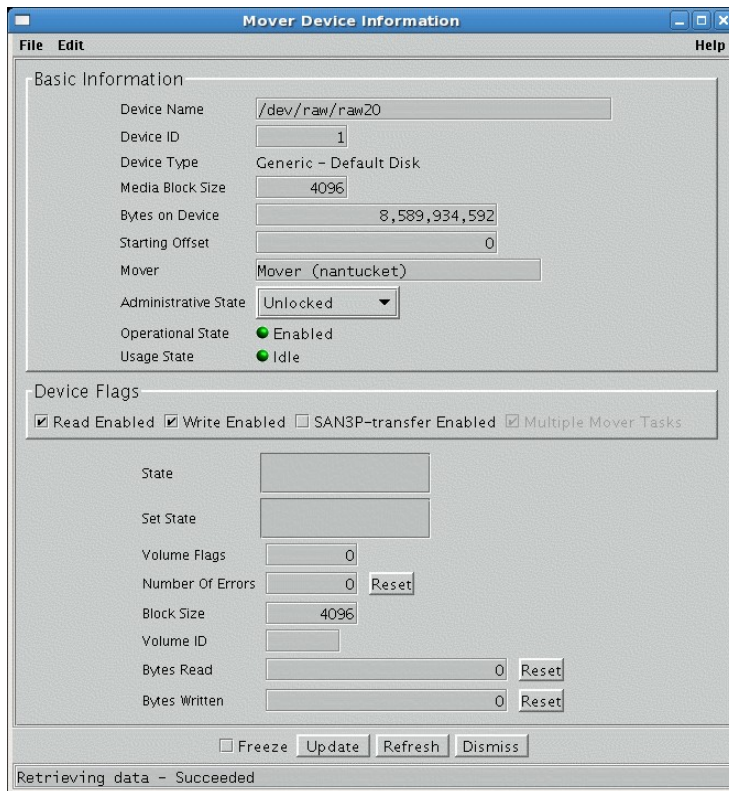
Mover Device Information

File Edit Help

Basic Information

Device Name /dev/raw/raw20

Device ID 1

Device Type Generic - Default Disk

Media Block Size 4096

Bytes on Device 8,589,934,592

Starting Offset 0

Mover Mover (nantucket)

Administrative State Unlocked

Operational State Enabled

Usage State Idle

Device Flags

Read Enabled Write Enabled SAN3P-transfer Enabled Multiple Mover Tasks

State

Set State

Volume Flags 0

Number Of Errors 0 Reset

Block Size 4096

Volume ID

Bytes Read 0 Reset

Bytes Written 0 Reset

Freeze Update Refresh Dismiss

Retrieving data - Succeeded